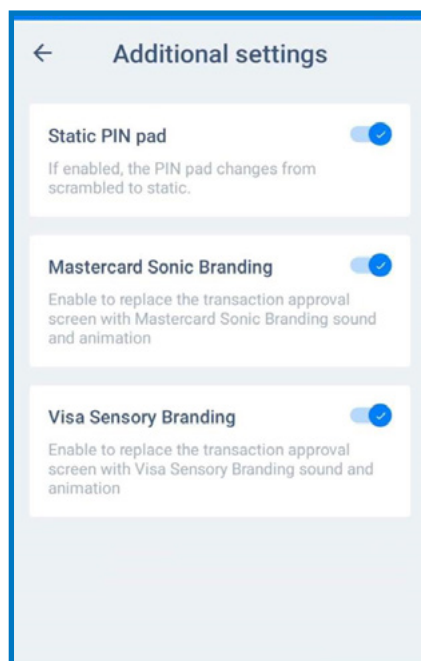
←

Additional settings

Static PIN pad

If enabled, the PIN pad changes from scrambled to static.

Mastercard Sonic Branding

Enable to replace the transaction approval screen with Mastercard Sonic Branding sound and animation

Visa Sensory Branding

Enable to replace the transaction approval screen with Visa Sensory Branding sound and animation